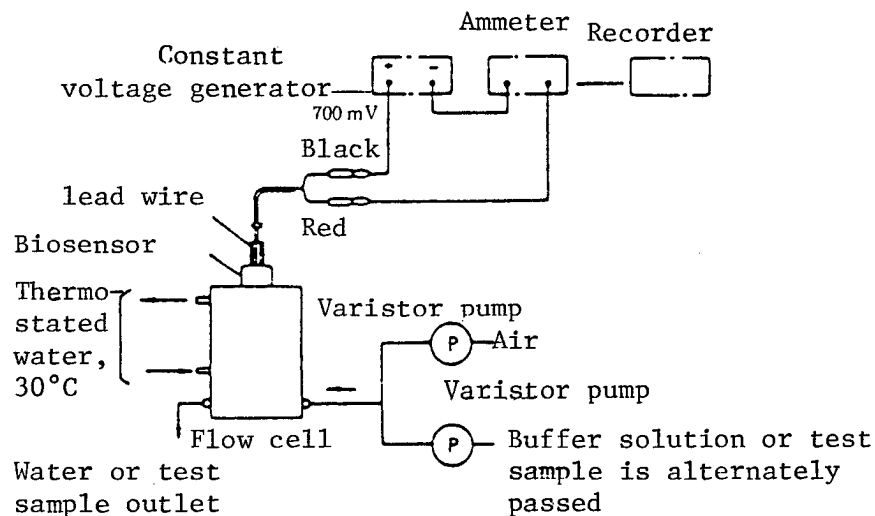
Constant voltage generator
700 mV
Ammeter
Recorder
Black
lead wire
Red
Biosensor
Thermostated water, 30°C
Varistor pump
P
Air
Varistor pump
Flow cell
P
Buffer solution or test sample is alternately passed
Water or test sample outlet